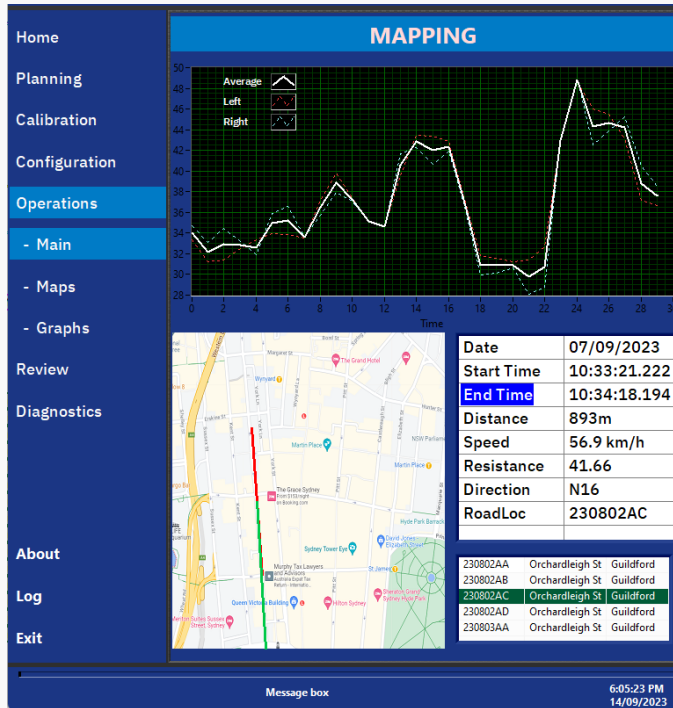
Home
Planning
Calibration
Configuration
Operations
- Main
- Maps
- Graphs
Review
Diagnostics

About
Log
Exit

MAPPING

Average
Left
Right

50
48
46
44
42
40
38
36
34
32
30
28

0 2 4 6 8 10 12 14 16 18 20 22 24 26 28 3
Time

The Grand Hotel
Wynyard
Martin Place
NSW Parliament
Martin Place
The Grace Sydney
Hyde Park Barracks
Sydney Tower Eye
David Jones
St James
Murphy Tax Lawyers and Advisors
Queen Victoria Building
Hilton Sydney
Sheraton Grand Sydney Hyde Park

| Date | 07/09/2023 |
|---|---|
| Start Time | 10:33:21.222 |
| End Time | 10:34:18.194 |
| Distance | 893m |
| Speed | 56.9 km/h |
| Resistance | 41.66 |
| Direction | N16 |
| RoadLoc | 230802AC |

| 230802AA | Orchardleigh St | Guildford |
|---|---|---|
| 230802AB | Orchardleigh St | Guildford |
| 230802AC | Orchardleigh St | Guildford |
| 230802AD | Orchardleigh St | Guildford |
| 230803AA | Orchardleigh St | Guildford |

Message box

6:05:23 PM
14/09/2023